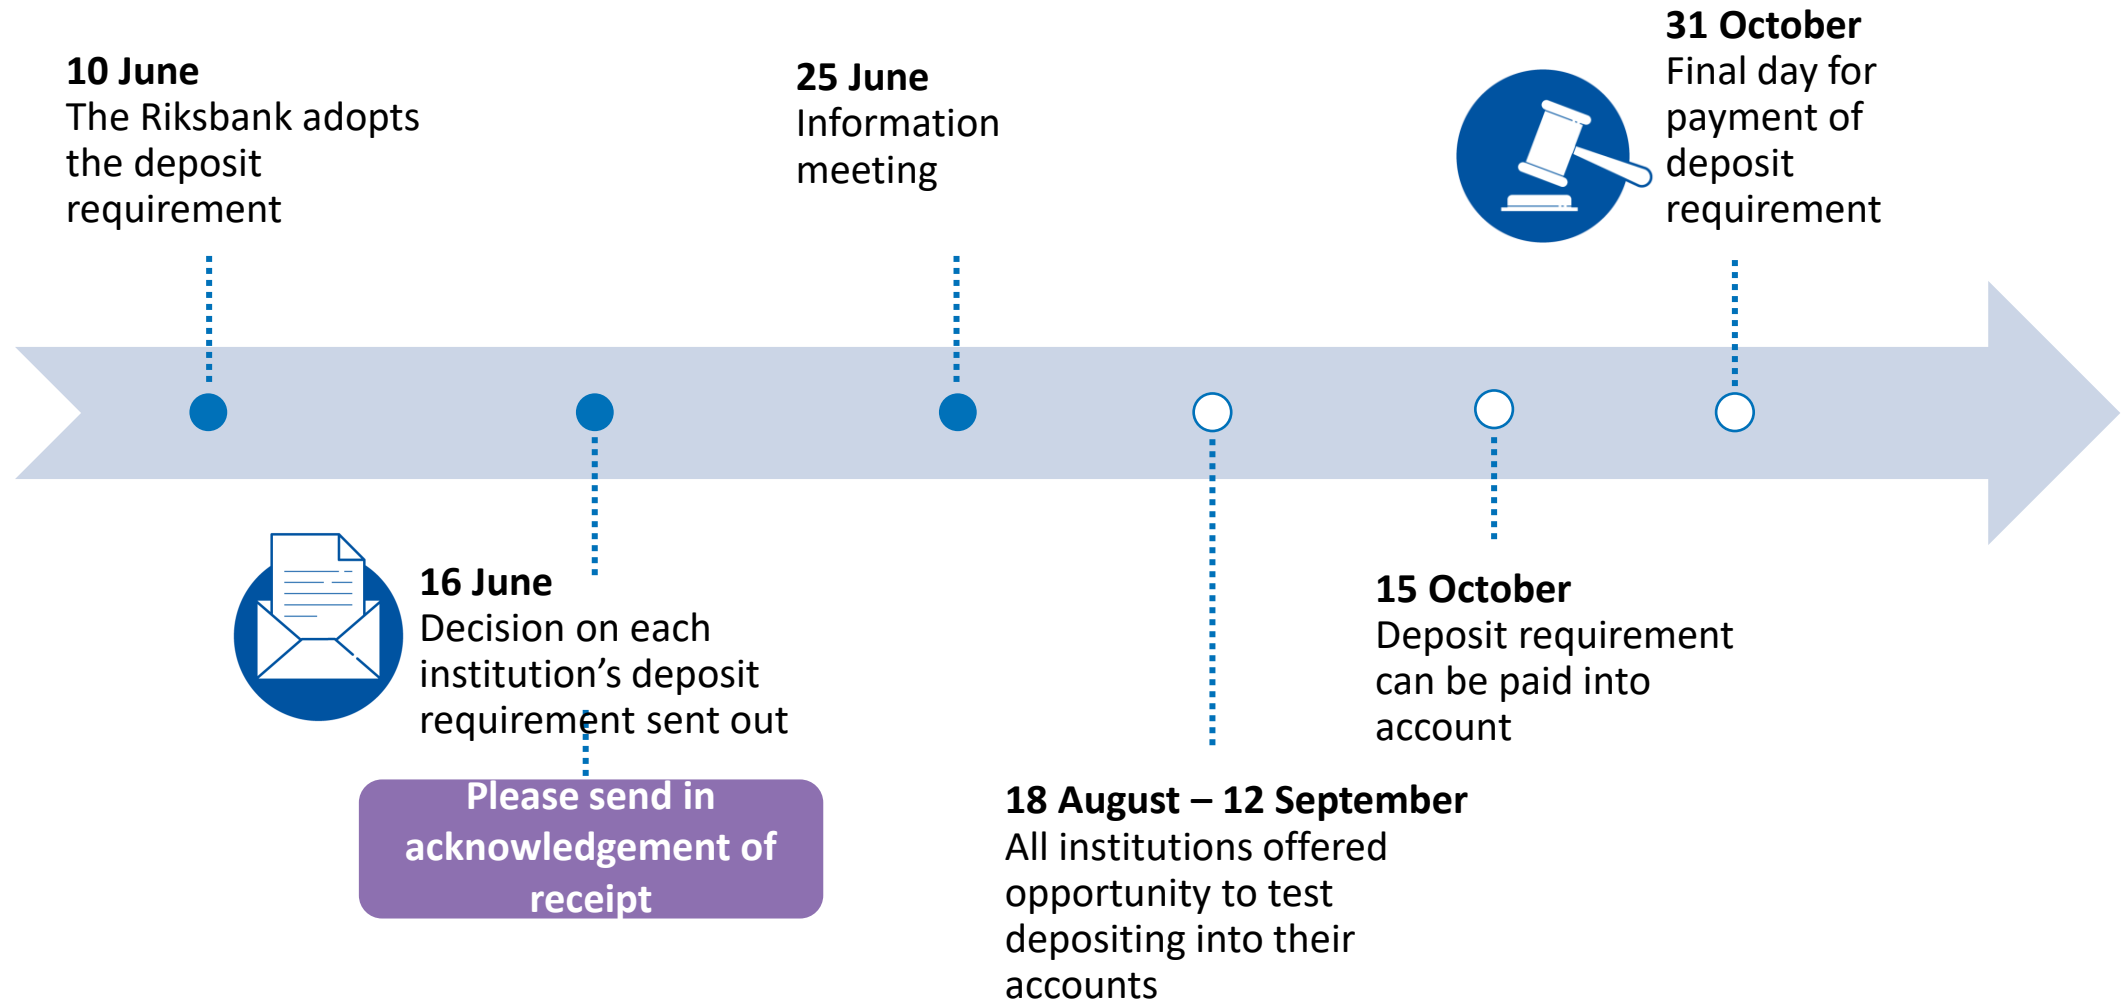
**10 June**
The Riksbank adopts the deposit requirement

**25 June**
Information meeting

**31 October**
Final day for payment of deposit requirement

**16 June**
Decision on each institution’s deposit requirement sent out

Please send in acknowledgement of receipt

**18 August – 12 September**
All institutions offered opportunity to test depositing into their accounts

**15 October**
Deposit requirement can be paid into account